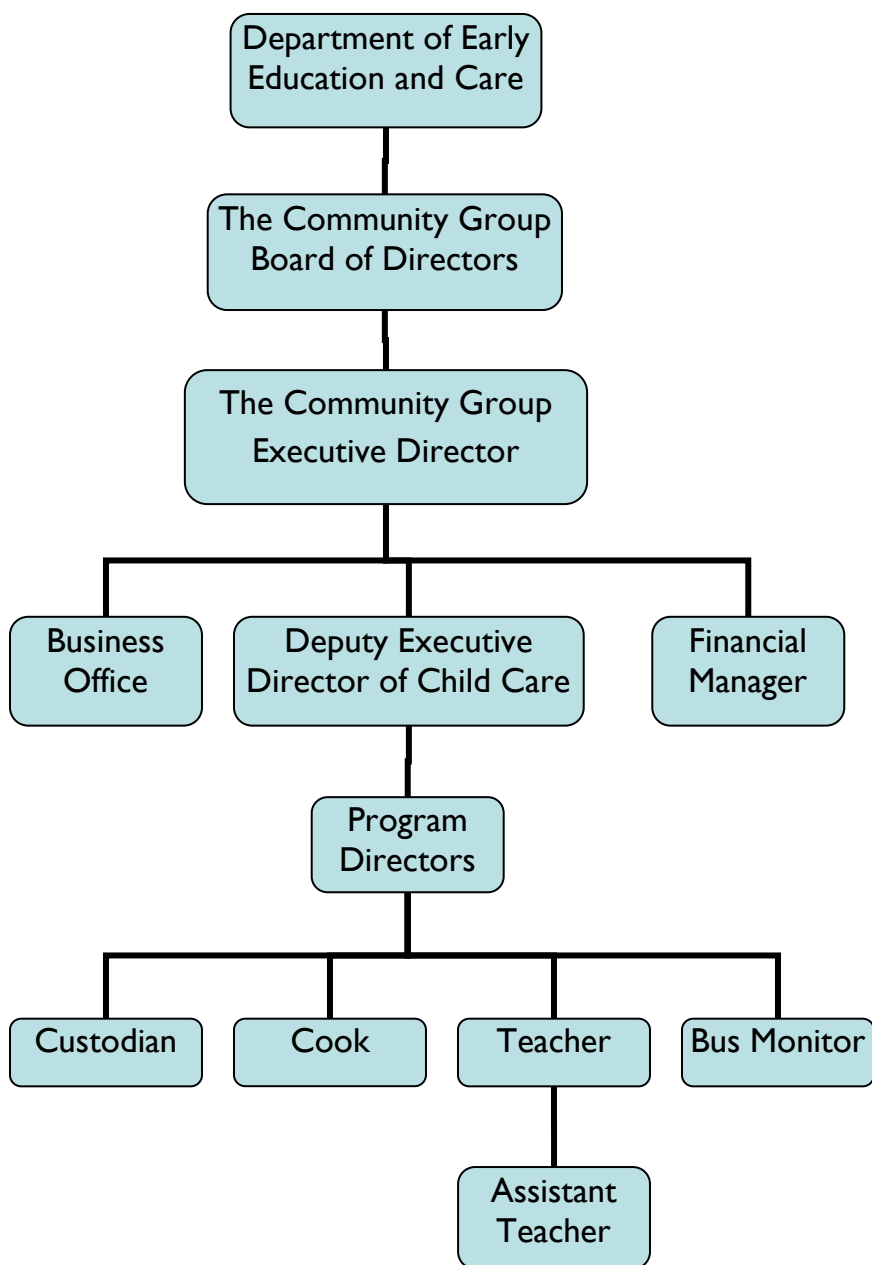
Department of Early Education and Care

The Community Group Board of Directors

The Community Group Executive Director

Business Office

Deputy Executive Director of Child Care

Financial Manager

Program Directors

Custodian

Cook

Teacher

Bus Monitor

Assistant Teacher